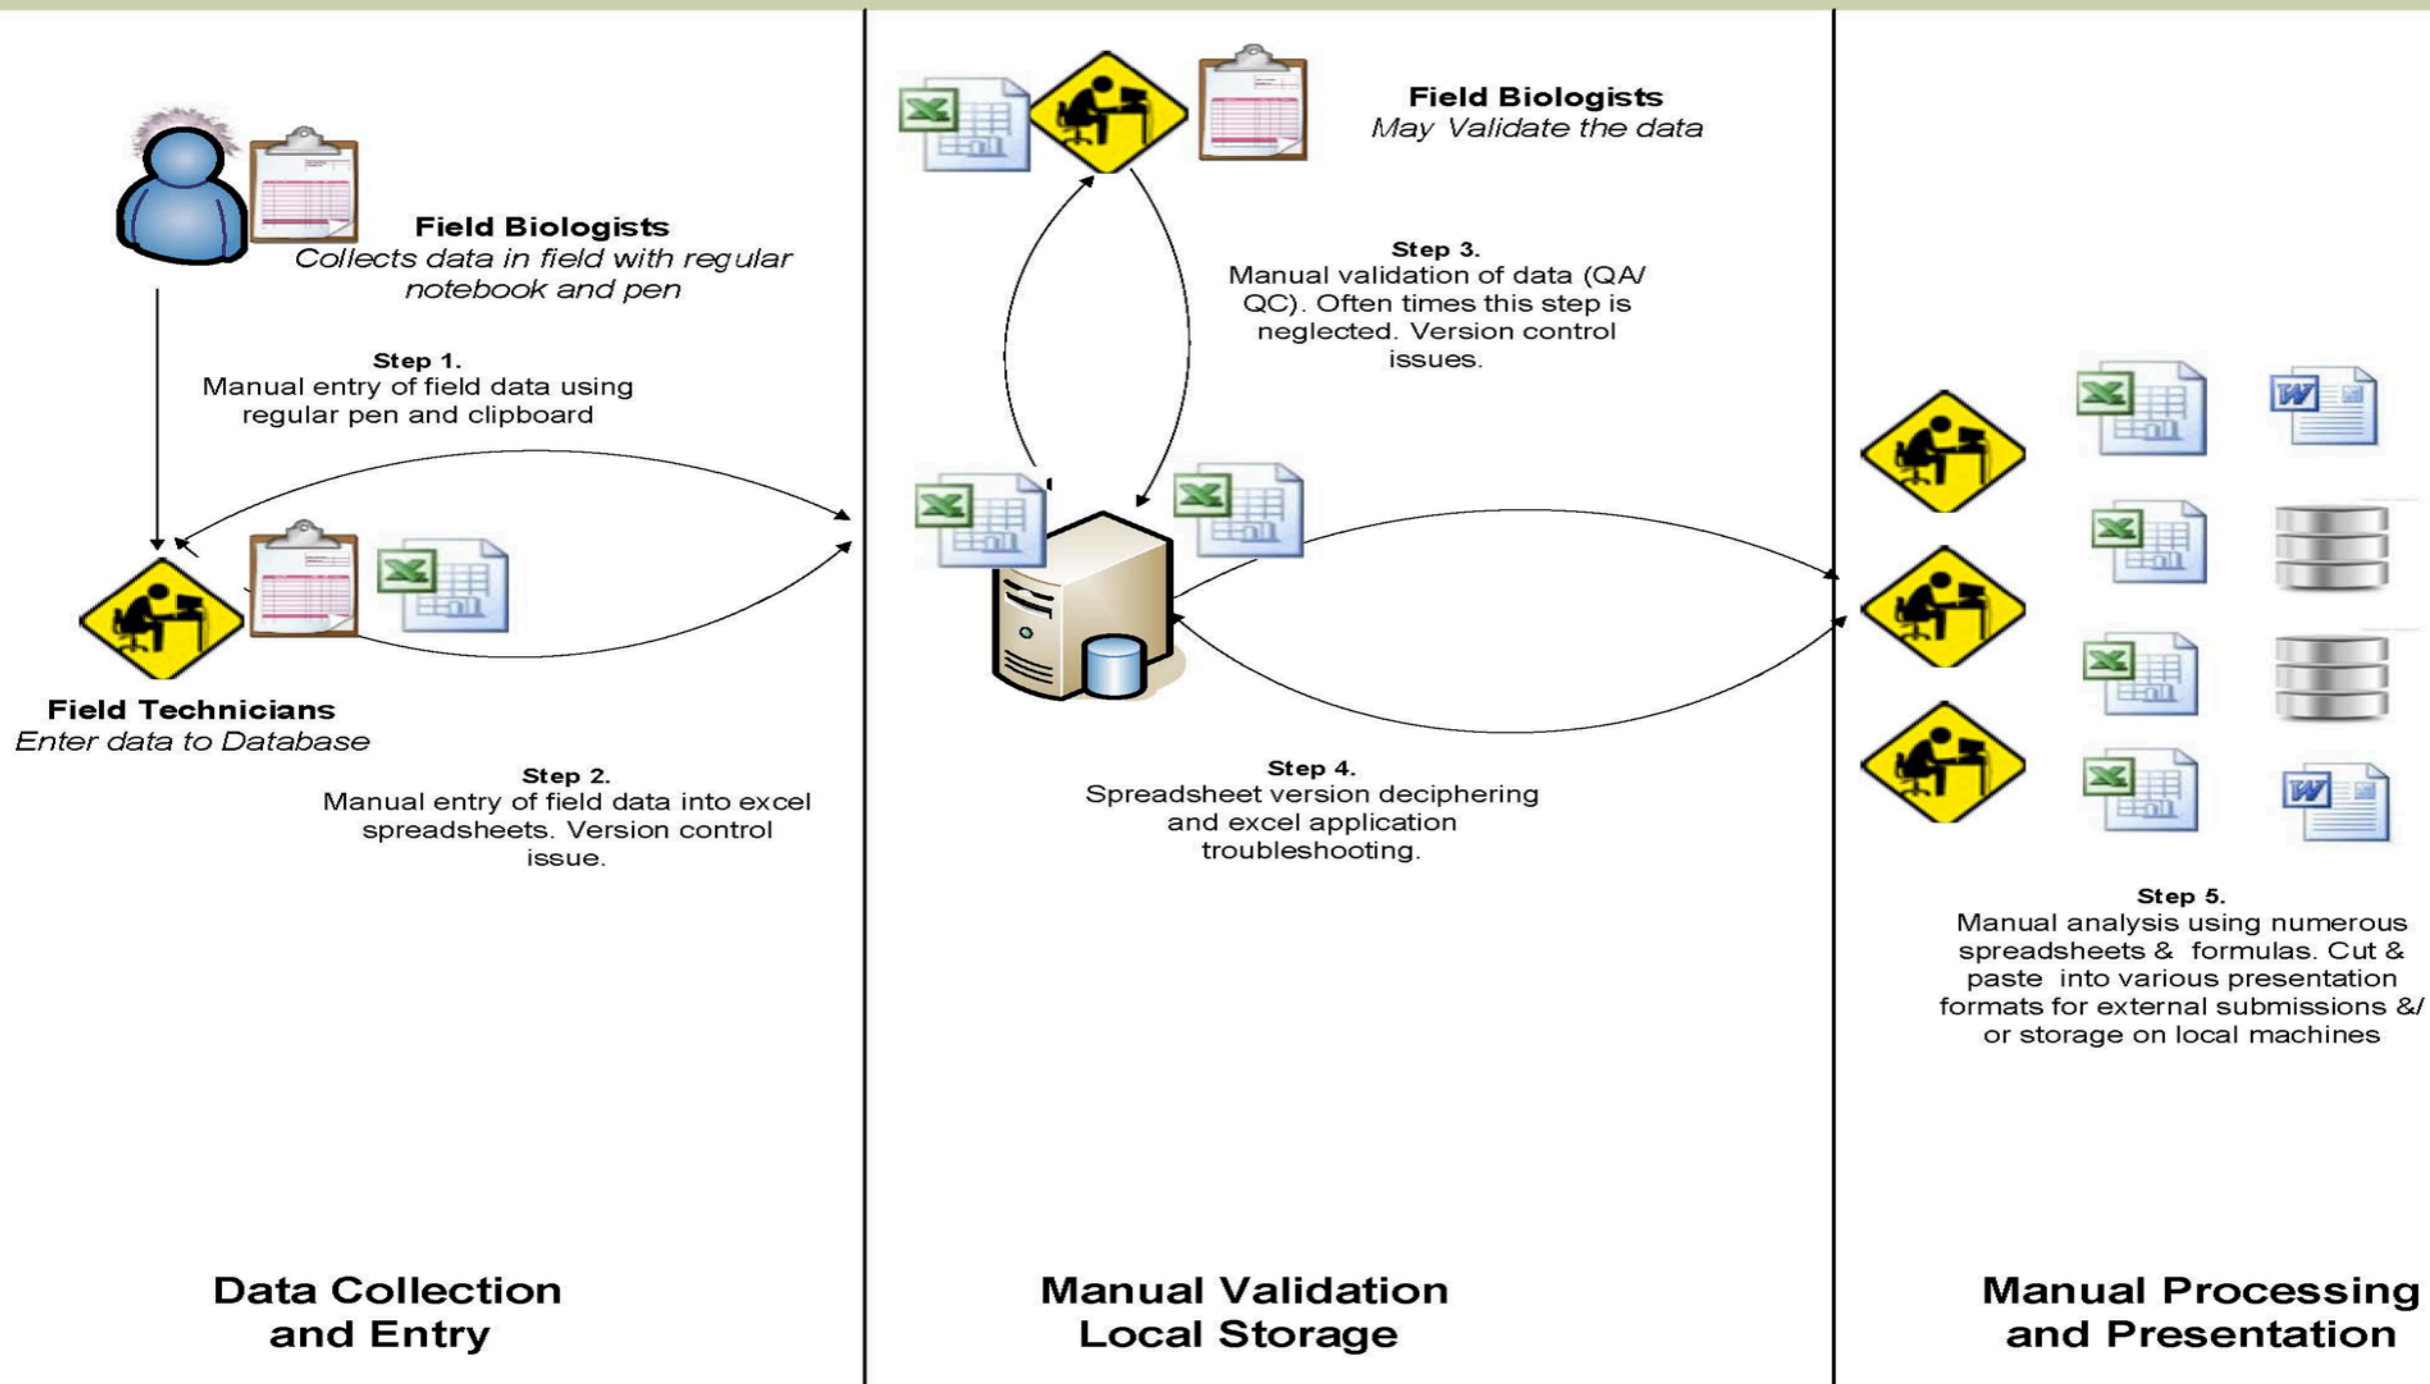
Field Biologists
Collects data in field with regular notebook and pen

Step 1.
Manual entry of field data using regular pen and clipboard

Field Technicians
Enter data to Database

Step 2.
Manual entry of field data into excel spreadsheets. Version control issue.

Data Collection and Entry

Field Biologists
May Validate the data

Step 3.
Manual validation of data (QA/ QC). Often times this step is neglected. Version control issues.

Step 4.
Spreadsheet version deciphering and excel application troubleshooting.

Manual Validation Local Storage

Step 5.
Manual analysis using numerous spreadsheets & formulas. Cut & paste into various presentation formats for external submissions &/ or storage on local machines

Manual Processing and Presentation